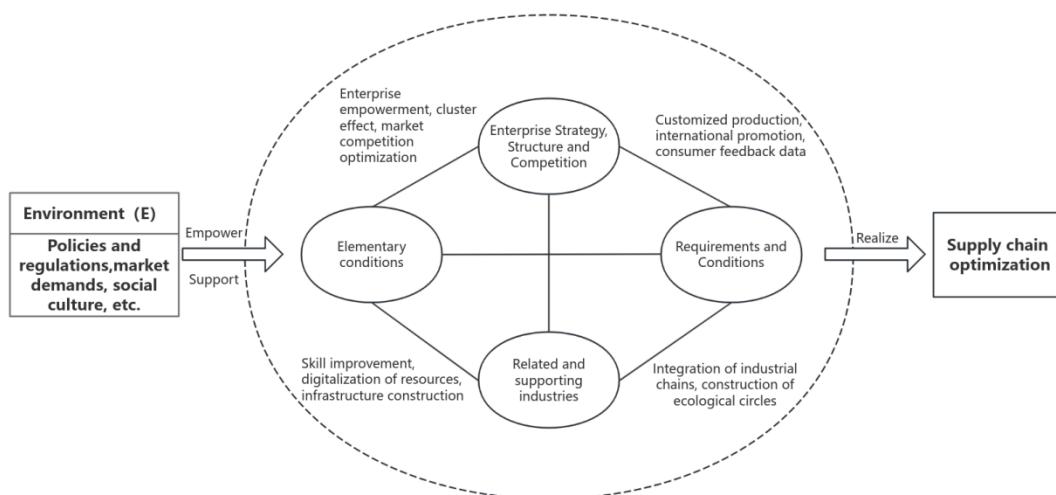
Environment（E）

Policies and regulations,market demands, social culture, etc.

Empower

Support

Enterprise empowerment, cluster effect, market competition optimization

Enterprise Strategy, Structure and Competition

Customized production, international promotion, consumer feedback data

Elementary conditions

Requirements and Conditions

Related and supporting industries

Skill improvement, digitalization of resources, infrastructure construction

Integration of industrial chains, construction of ecological circles

Realize

Supply chain optimization